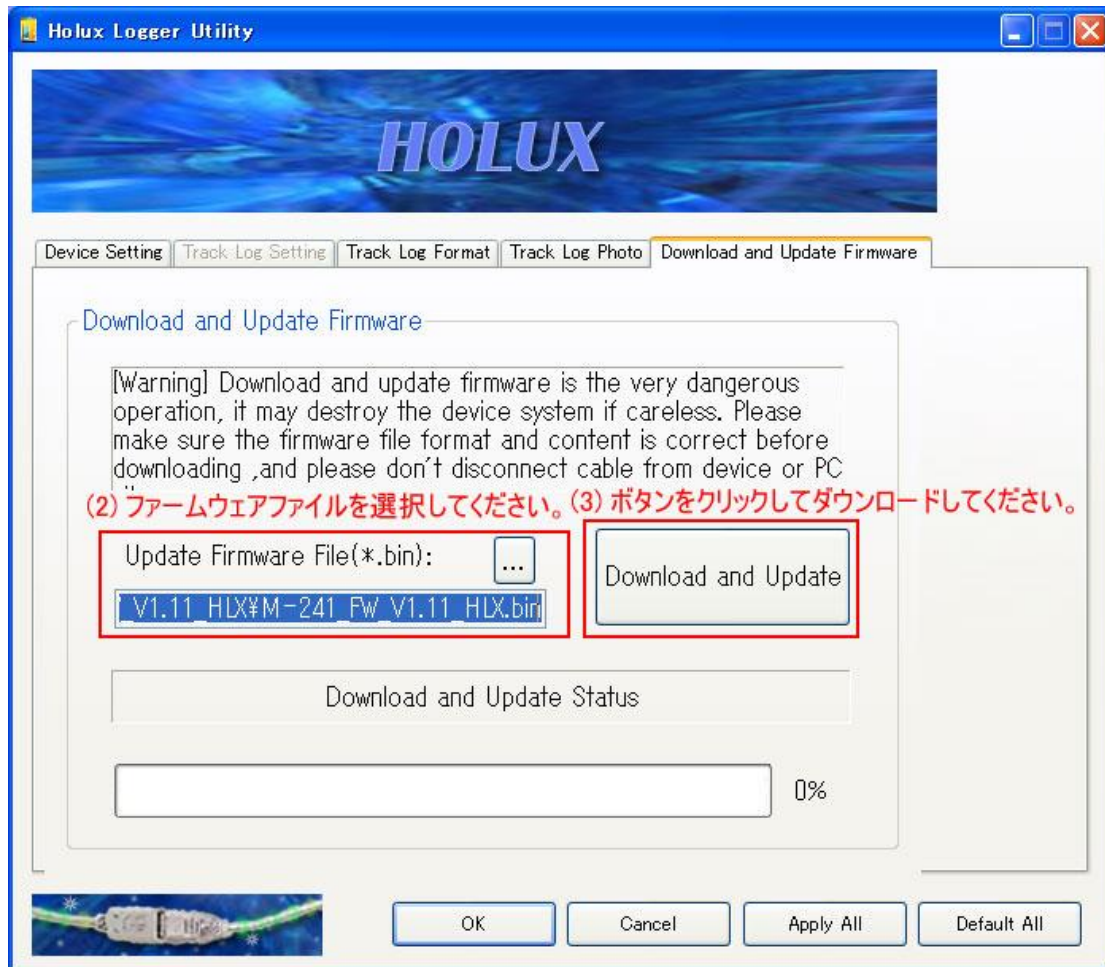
Holux Logger Utility

HOLUX

Device Setting | Track Log Setting | Track Log Format | Track Log Photo | Download and Update Firmware

Download and Update Firmware

[Warning] Download and update firmware is the very dangerous operation, it may destroy the device system if careless. Please make sure the firmware file format and content is correct before downloading ,and please don't disconnect cable from device or PC

(2) ファームウェアファイルを選択してください。 (3) ボタンをクリックしてダウンロードしてください。

Update Firmware File(*.bin):

...

V1.11_HLX¥M-241_FW_V1.11_HLX.bin

Download and Update

Download and Update Status

0%

OK

Cancel

Apply All

Default All